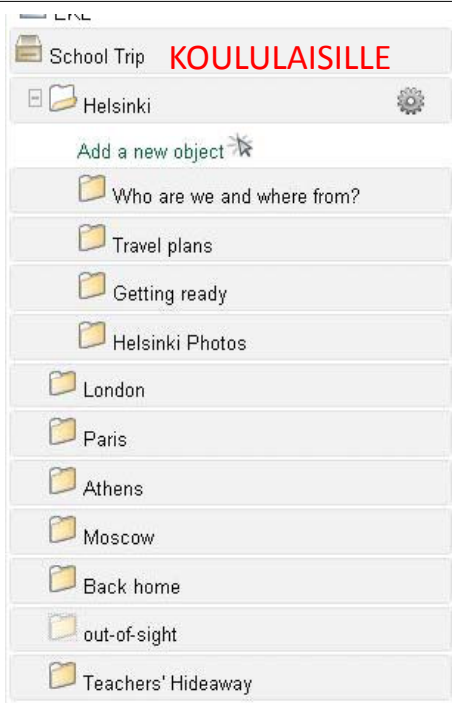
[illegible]

School Trip KOULULAISILLE

Helsinki

Add a new object

Who are we and where from?

Travel plans

Getting ready

Helsinki Photos

London

Paris

Athens

Moscow

Back home

out-of-sight

Teachers' Hideaway